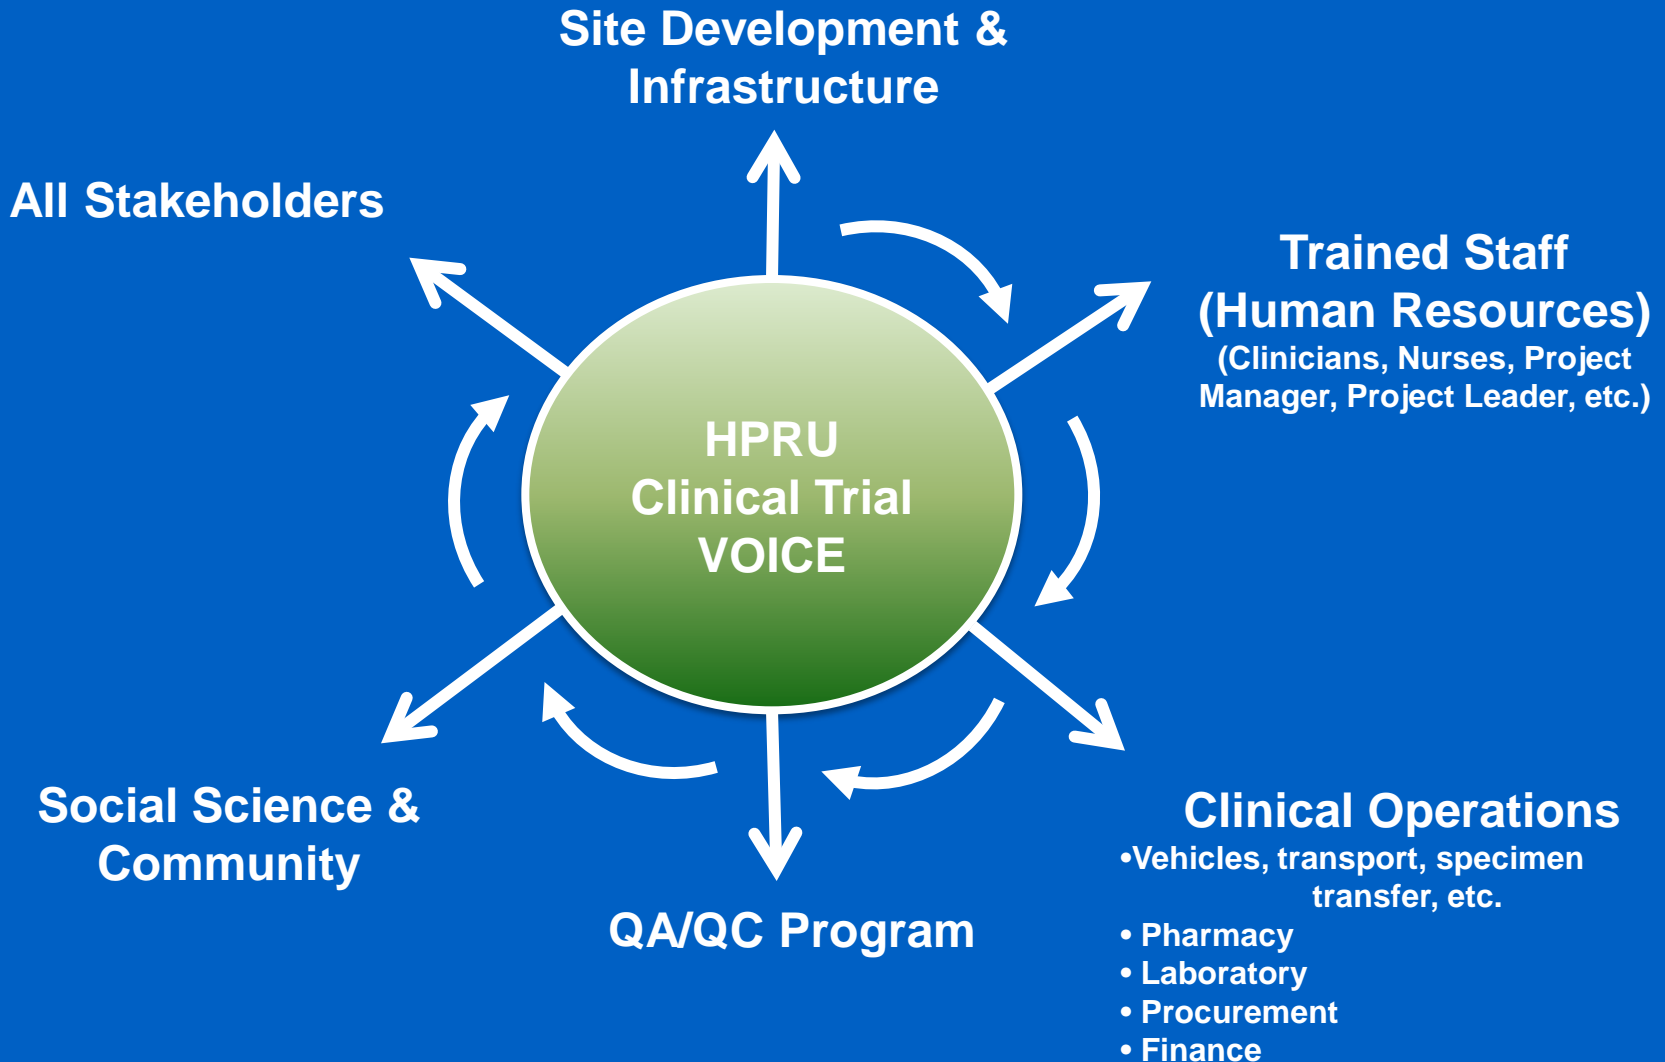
Site Development & Infrastructure

All Stakeholders

Trained Staff (Human Resources)
(Clinicians, Nurses, Project Manager, Project Leader, etc.)

HPRU
Clinical Trial
VOICE

Social Science & Community

QA/QC Program

Clinical Operations
•Vehicles, transport, specimen transfer, etc.
• Pharmacy
• Laboratory
• Procurement
• Finance